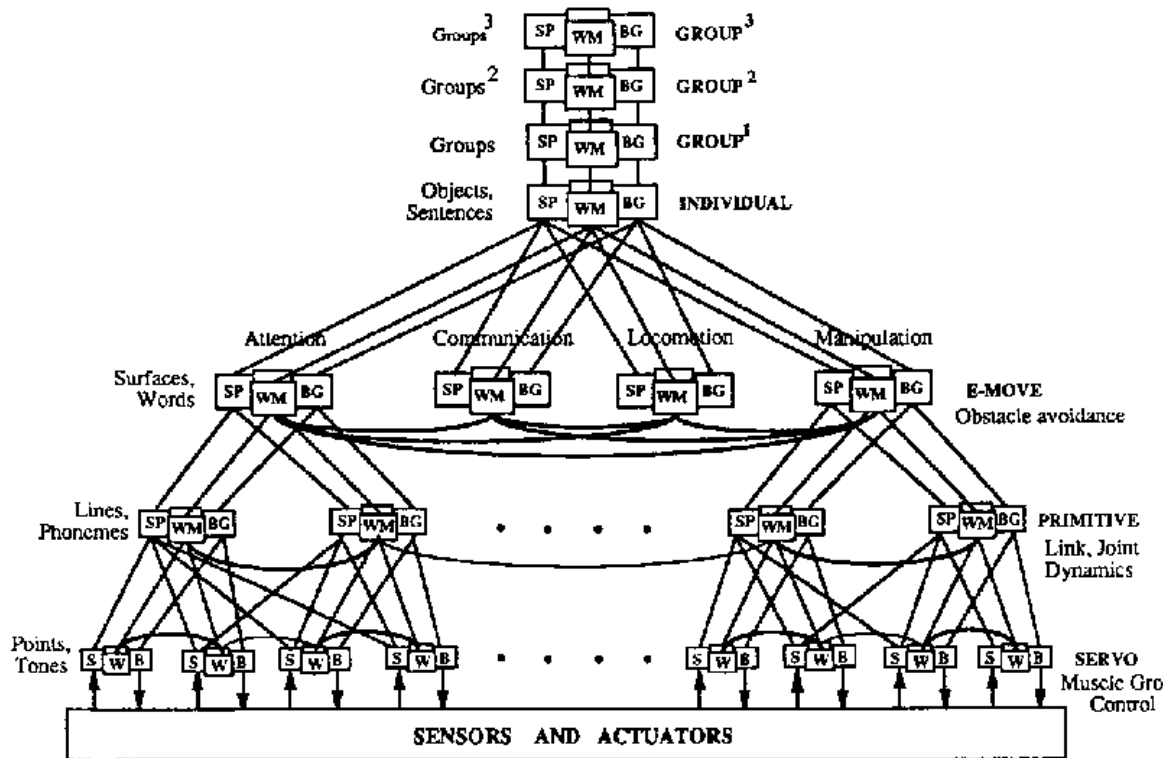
Groups$^3$ SP WM BG GROUP$^3$

Groups$^2$ SP WM BG GROUP$^2$

Groups SP WM BG GROUP$^1$

Objects, Sentences SP WM BG INDIVIDUAL

Attention Communication Locomotion Manipulation

Surfaces, Words SP WM BG SP WM BG SP WM BG SP WM BG E-MOVE Obstacle avoidance

Lines, Phonemes SP WM BG SP WM BG • • • • SP WM BG SP WM BG PRIMITIVE Link, Joint Dynamics

Points, Tones S W B S W B S W B S W B • • • • S W B S W B S W B S W B SERVO Muscle Gro Control

SENSORS AND ACTUATORS